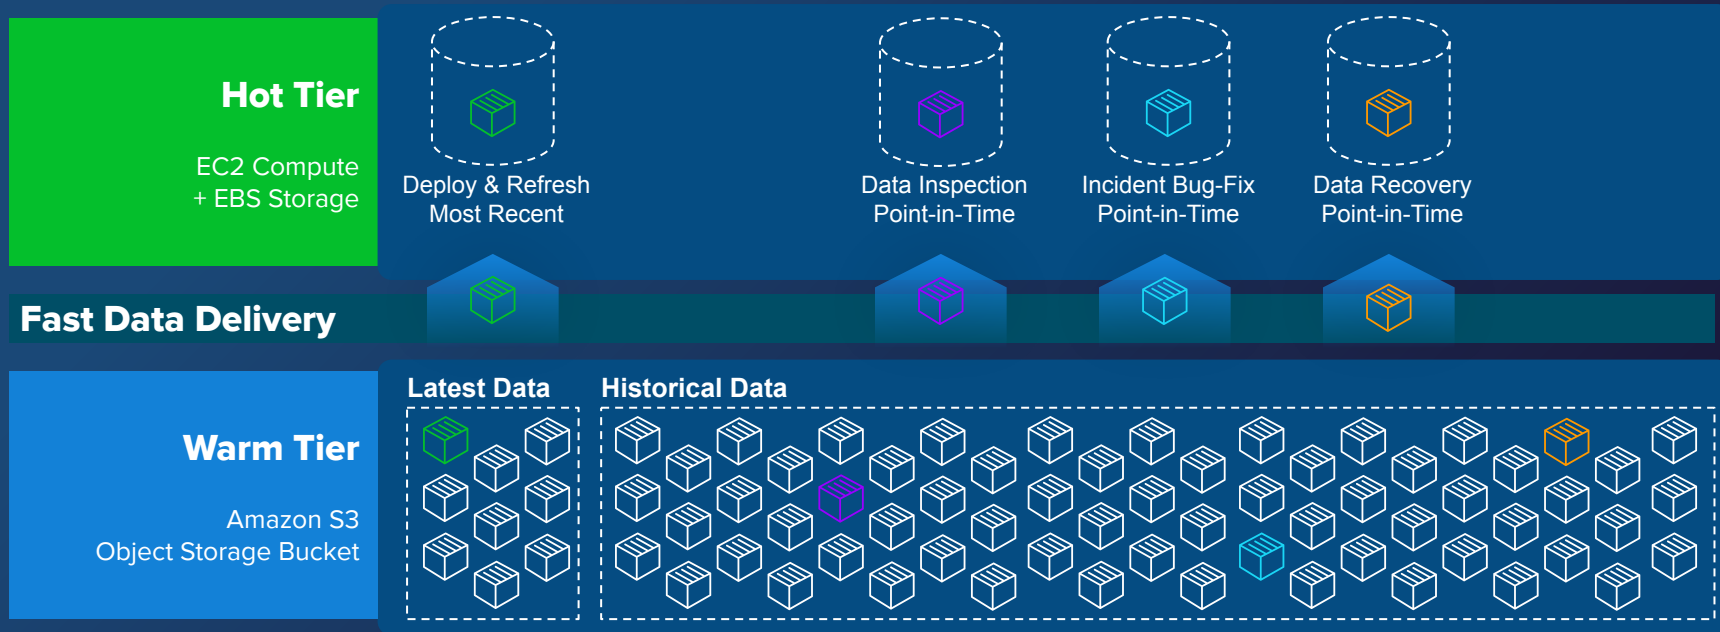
Hot Tier

EC2 Compute
+ EBS Storage

Deploy & Refresh
Most Recent

Data Inspection
Point-in-Time

Incident Bug-Fix
Point-in-Time

Data Recovery
Point-in-Time

Fast Data Delivery

Warm Tier

Amazon S3
Object Storage Bucket

Latest Data

Historical Data